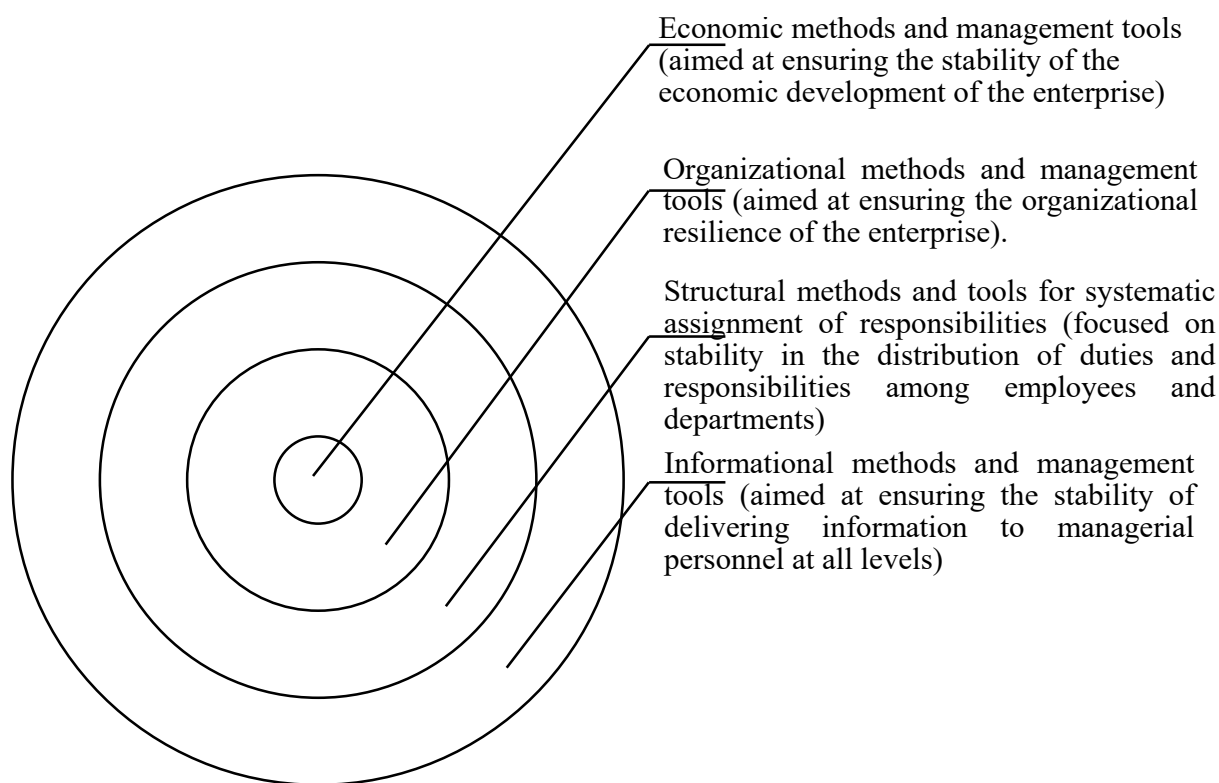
Economic methods and management tools (aimed at ensuring the stability of the economic development of the enterprise)

Organizational methods and management tools (aimed at ensuring the organizational resilience of the enterprise).

Structural methods and tools for systematic assignment of responsibilities (focused on stability in the distribution of duties and responsibilities among employees and departments)

Informational methods and management tools (aimed at ensuring the stability of delivering information to managerial personnel at all levels)